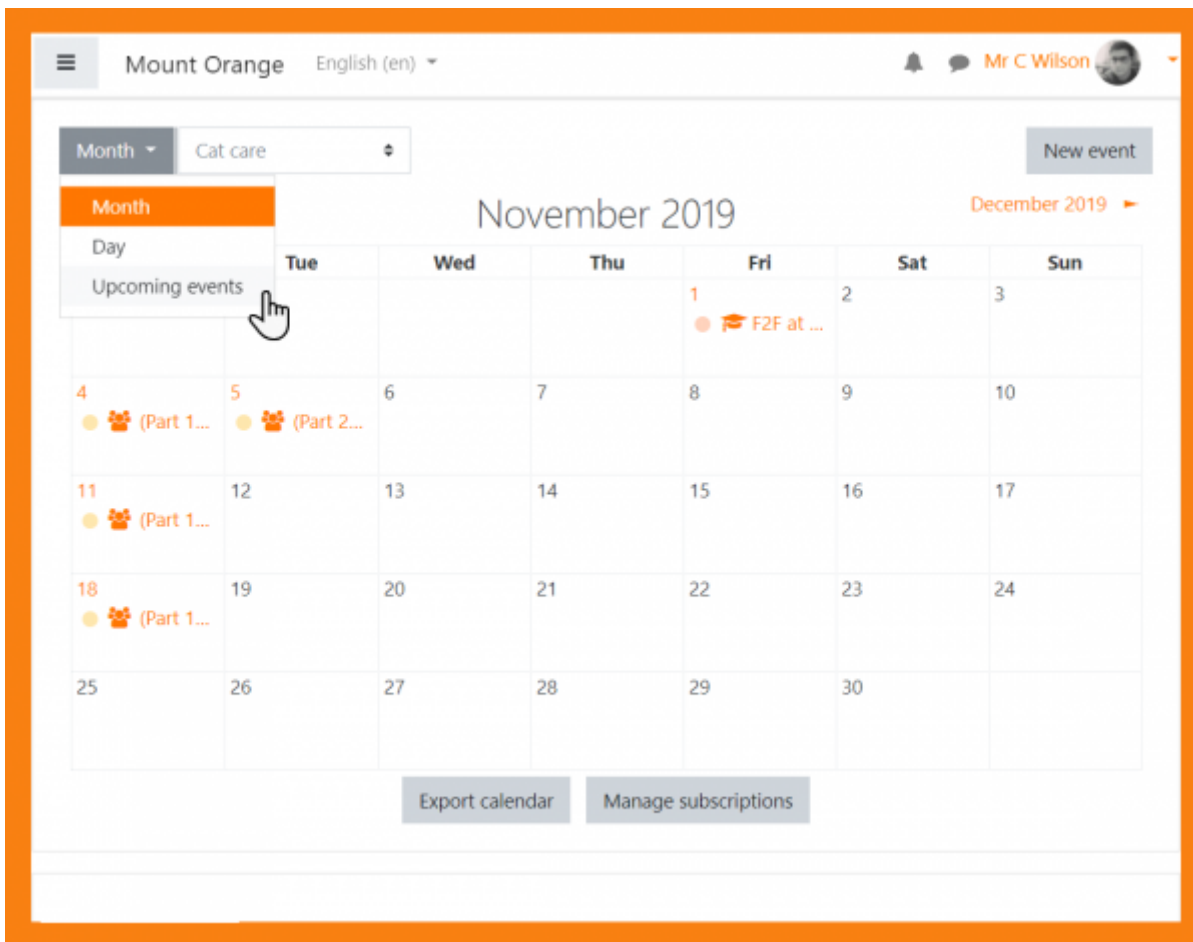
Mount Orange English (en) Mr C Wilson

Month Cat care New event

Month
Day
Upcoming events

November 2019 December 2019

| | Tue | Wed | Thu | Fri | Sat | Sun |
|---|---|---|---|---|---|---|
| | | | | 1 F2F at ... | 2 | 3 |
| 4 (Part 1... | 5 (Part 2... | 6 | 7 | 8 | 9 | 10 |
| 11 (Part 1... | 12 | 13 | 14 | 15 | 16 | 17 |
| 18 (Part 1... | 19 | 20 | 21 | 22 | 23 | 24 |
| 25 | 26 | 27 | 28 | 29 | 30 | |

Export calendar Manage subscriptions